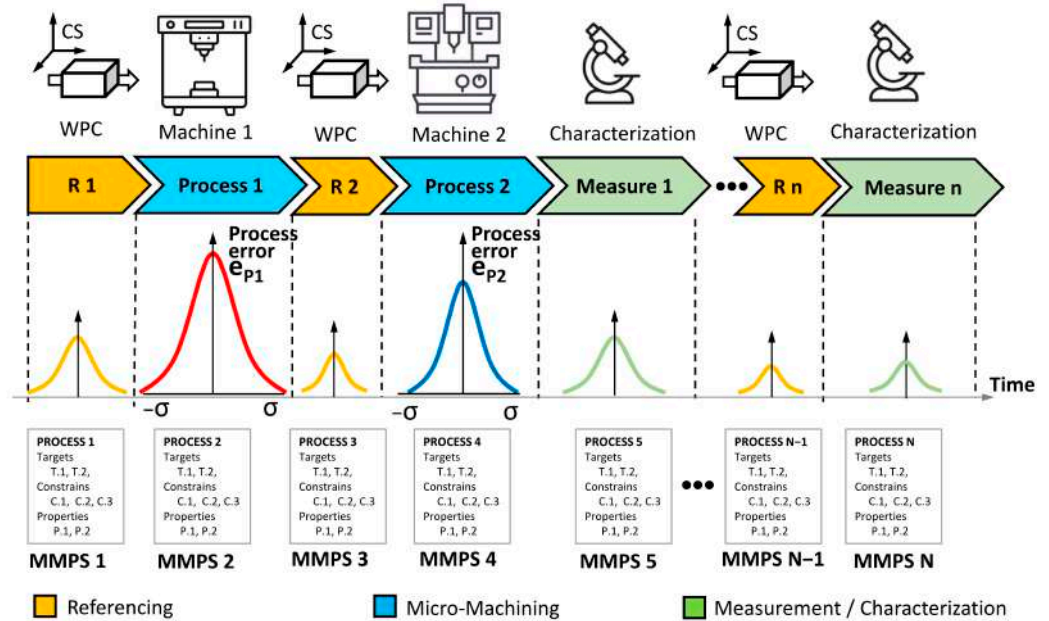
CS

WPC

Machine 1

CS

WPC

Machine 2

Characterization

CS

WPC

Characterization

R 1

Process 1

R 2

Process 2

Measure 1

•••

R n

Measure n

Process error $e_{P1}$

Process error $e_{P2}$

Time

$-\sigma$ $\sigma$

$-\sigma$ $\sigma$

PROCESS 1
Targets
T.1, T.2,
Constrains
C.1, C.2, C.3
Properties
P.1, P.2

MMPS 1

PROCESS 2
Targets
T.1, T.2,
Constrains
C.1, C.2, C.3
Properties
P.1, P.2

MMPS 2

PROCESS 3
Targets
T.1, T.2,
Constrains
C.1, C.2, C.3
Properties
P.1, P.2

MMPS 3

PROCESS 4
Targets
T.1, T.2,
Constrains
C.1, C.2, C.3
Properties
P.1, P.2

MMPS 4

PROCESS 5
Targets
T.1, T.2,
Constrains
C.1, C.2, C.3
Properties
P.1, P.2

MMPS 5

•••

PROCESS N−1
Targets
T.1, T.2,
Constrains
C.1, C.2, C.3
Properties
P.1, P.2

MMPS N−1

PROCESS N
Targets
T.1, T.2,
Constrains
C.1, C.2, C.3
Properties
P.1, P.2

MMPS N

Referencing

Micro-Machining

Measurement / Characterization